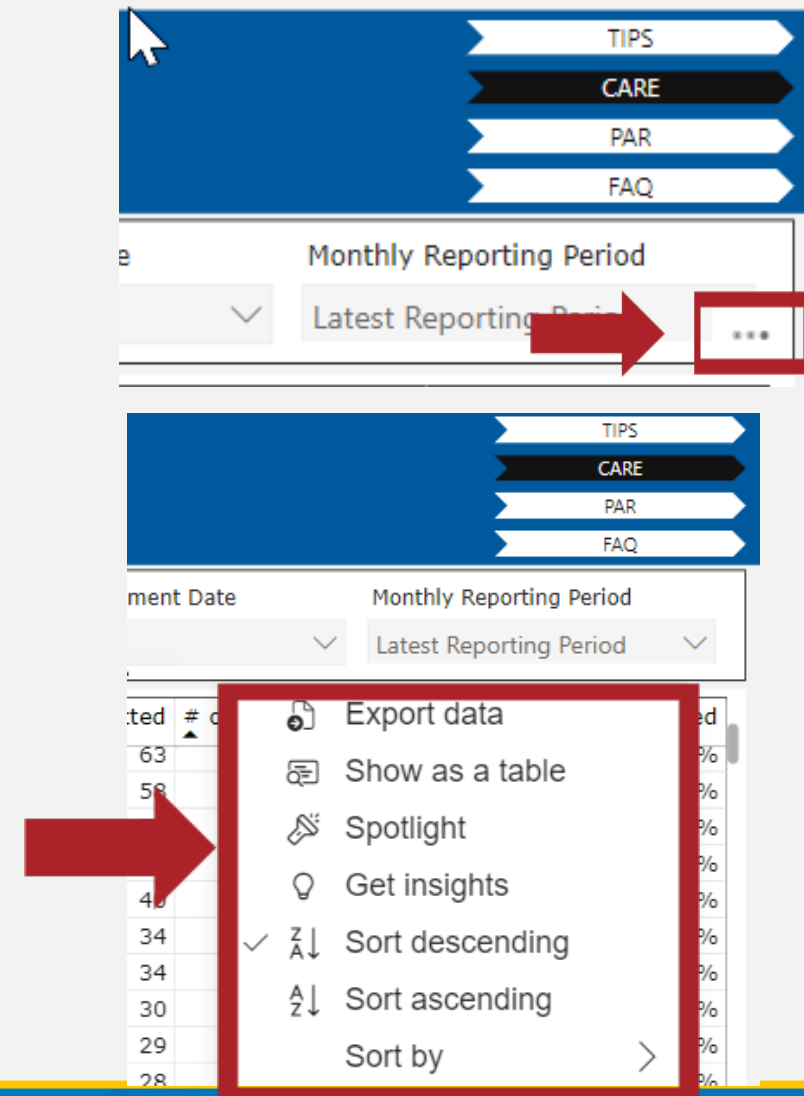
TIPS
CARE
PAR
FAQ

e

Monthly Reporting Period

Latest Reporting Peri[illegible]

...

TIPS
CARE
PAR
FAQ

ment Date

Monthly Reporting Period

Latest Reporting Period

cted # c

ed

63
58
40
34
34
30
29
28

%
%
%
%
%
%
%
%
%
%

Export data
Show as a table
Spotlight
Get insights
Sort descending
Sort ascending
Sort by